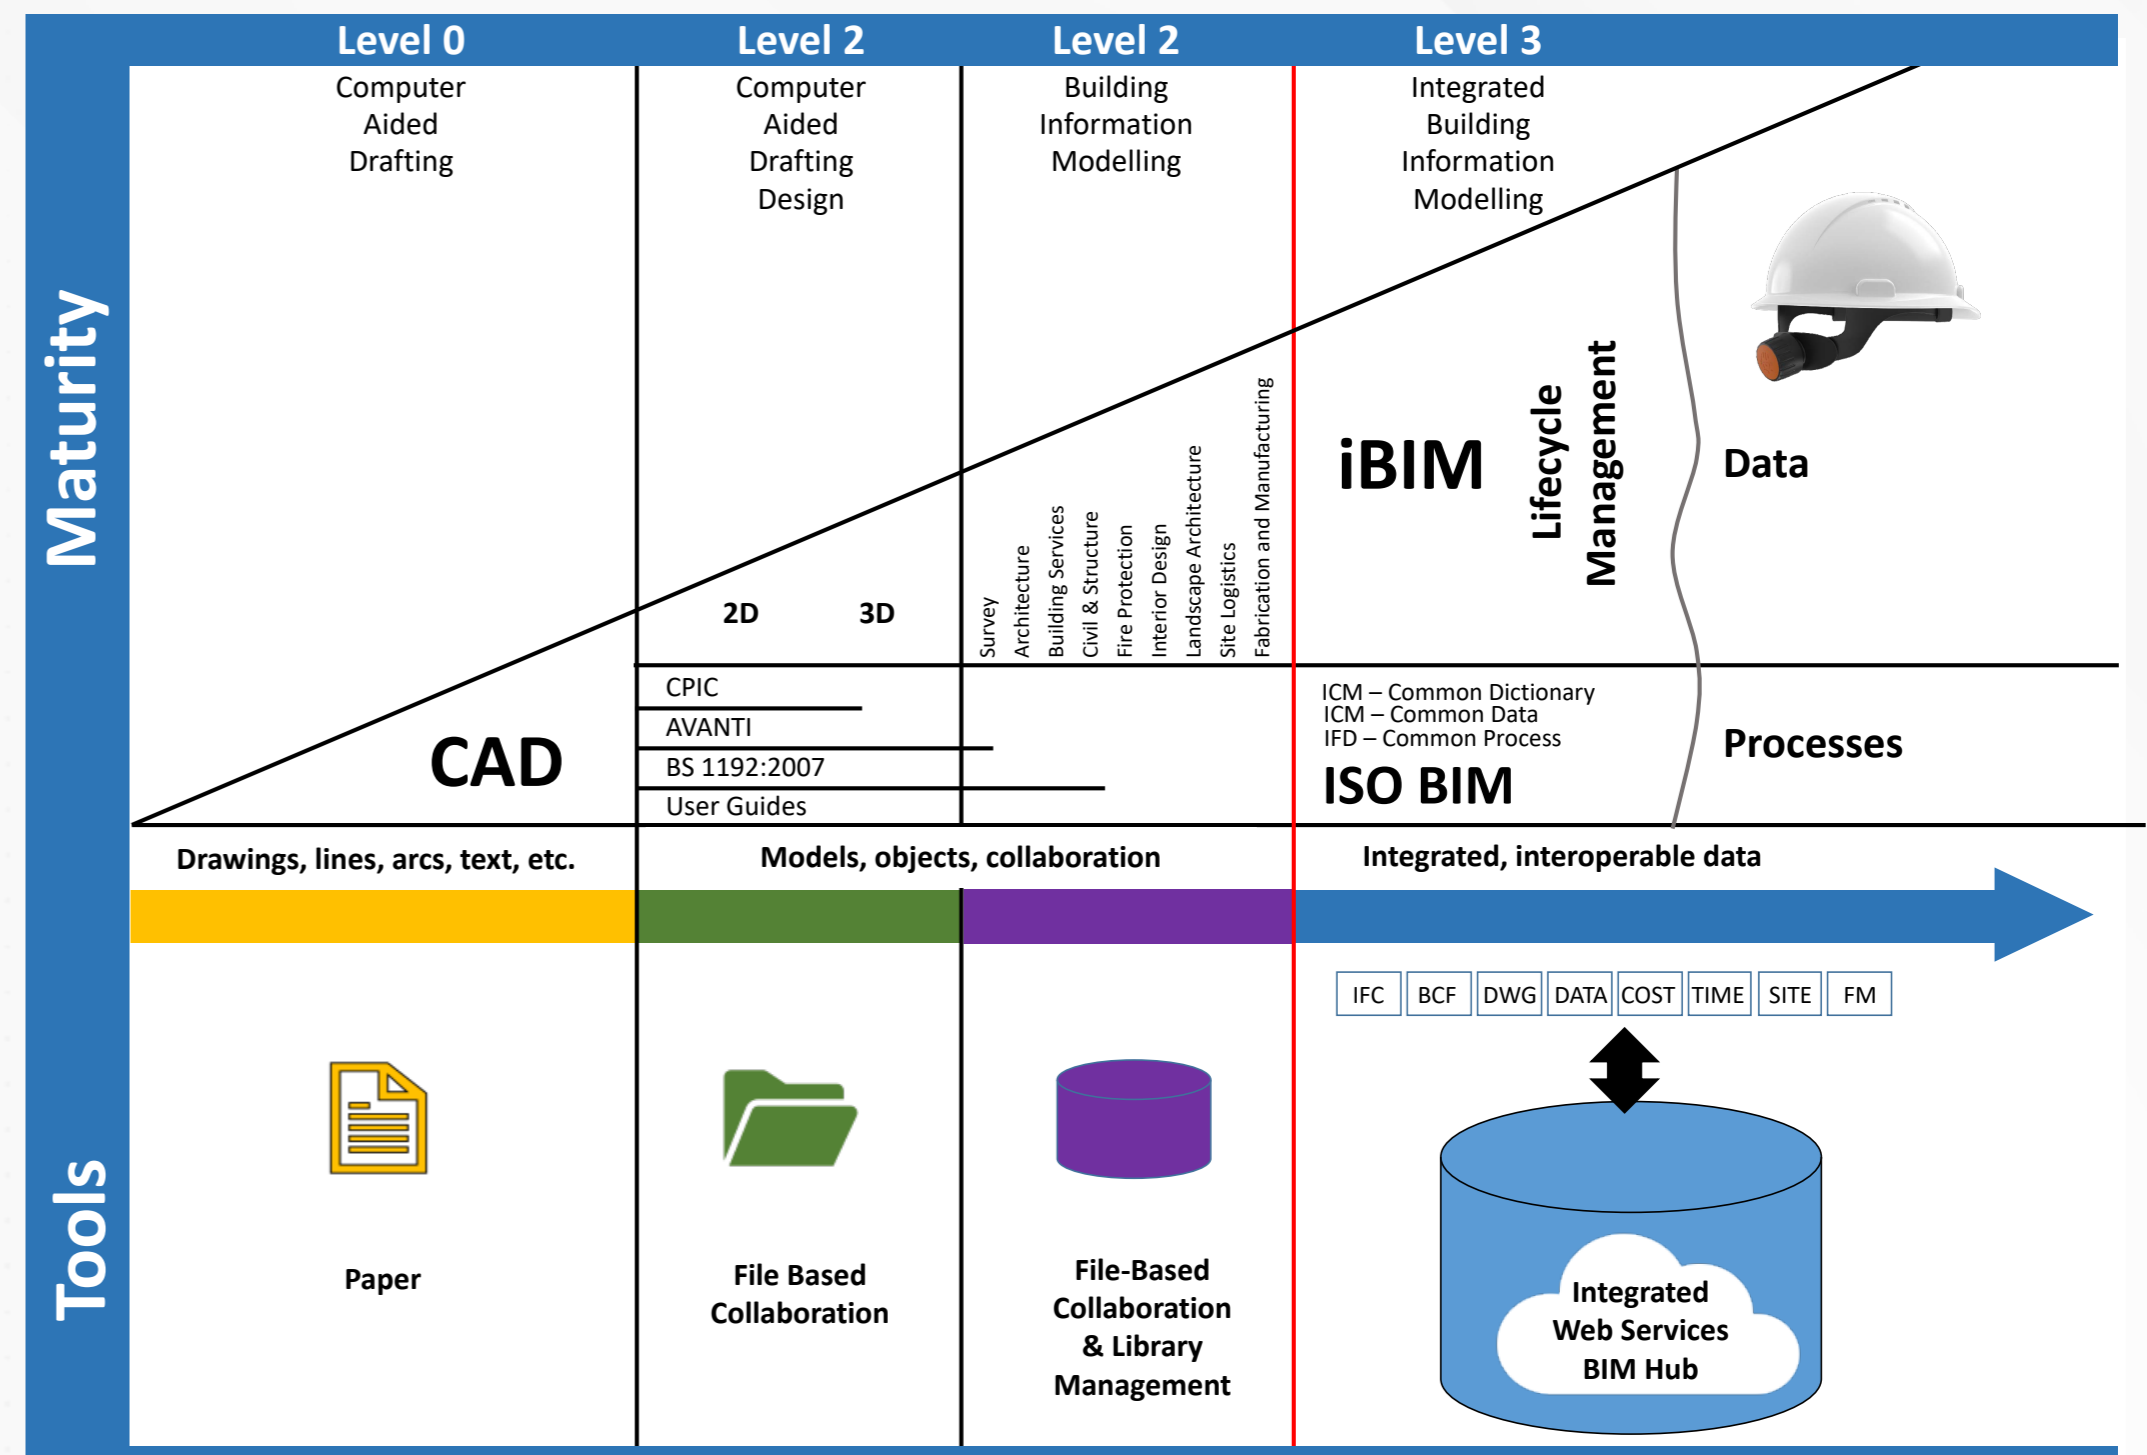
Maturity

Level 0
Computer Aided Drafting

Level 2
Computer Aided Drafting Design

Level 2
Building Information Modelling

Level 3
Integrated Building Information Modelling

2D 3D

Survey
Architecture
Building Services
Civil & Structure
Fire Protection
Interior Design
Landscape Architecture
Site Logistics
Fabrication and Manufacturing

iBIM

Lifecycle Management

Data

CAD

CPIC
AVANTI
BS 1192:2007
User Guides

ICM – Common Dictionary
ICM – Common Data
IFD – Common Process
ISO BIM

Processes

Drawings, lines, arcs, text, etc.

Models, objects, collaboration

Integrated, interoperable data

| IFC | BCF | DWG | DATA | COST | TIME | SITE | FM |
|---|---|---|---|---|---|---|---|

Tools

Paper

File Based Collaboration

File-Based Collaboration & Library Management

Integrated Web Services BIM Hub